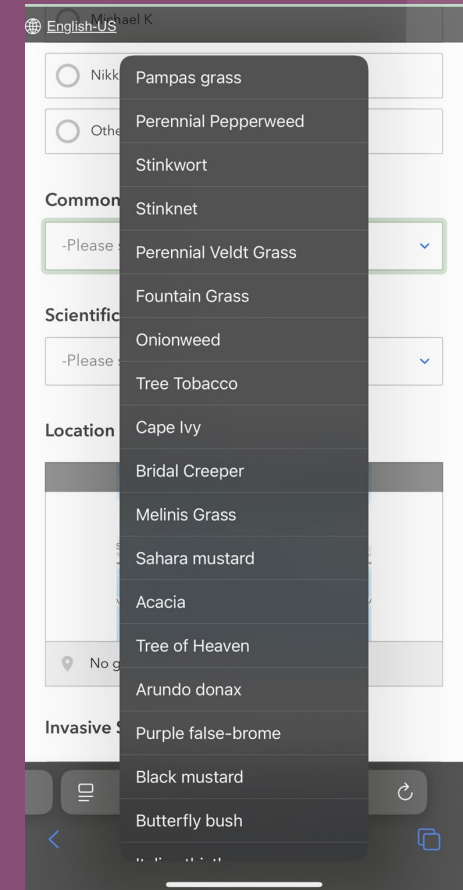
English-US
Michael K
Nikk
Othe
Common
-Please s
Scientific
-Please s
Location
No g
Invasive S

Pampas grass
Perennial Pepperweed
Stinkwort
Stinknet
Perennial Veldt Grass
Fountain Grass
Onionweed
Tree Tobacco
Cape Ivy
Bridal Creeper
Melinis Grass
Sahara mustard
Acacia
Tree of Heaven
Arundo donax
Purple false-brome
Black mustard
Butterfly bush
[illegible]